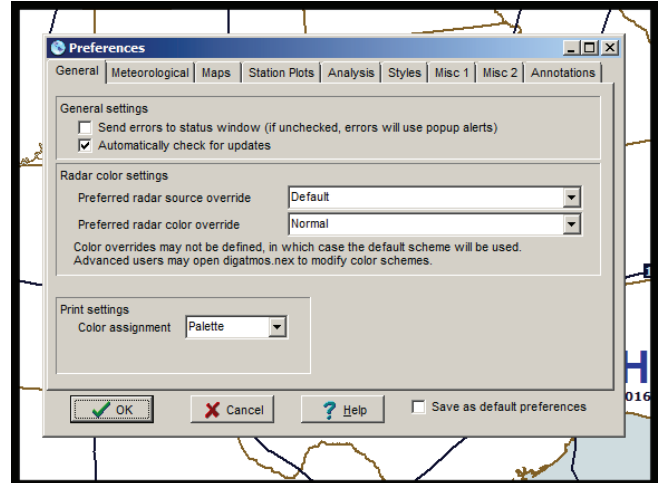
Preferences

General | Meteorological | Maps | Station Plots | Analysis | Styles | Misc 1 | Misc 2 | Annotations

General settings

Send errors to status window (if unchecked, errors will use popup alerts)

Automatically check for updates

Radar color settings

Preferred radar source override Default

Preferred radar color override Normal

Color overrides may not be defined, in which case the default scheme will be used. Advanced users may open digatmos.nex to modify color schemes.

Print settings

Color assignment Palette

OK

Cancel

Help

Save as default preferences

H

016